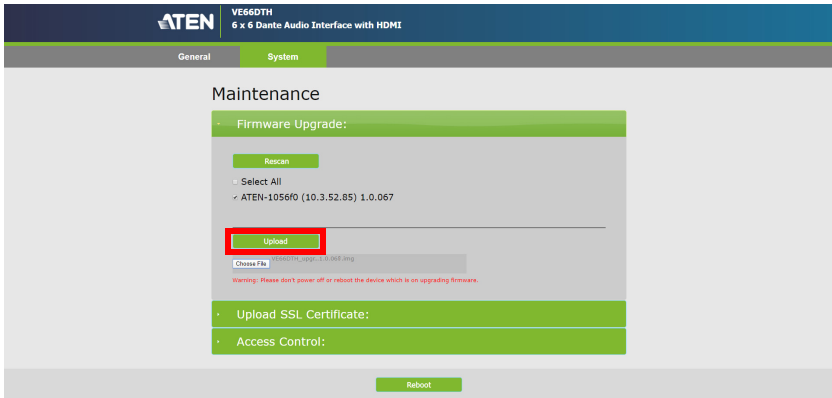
ATEN
VE66DTH
6 x 6 Dante Audio Interface with HDMI

General
System

Maintenance

Firmware Upgrade:

Rescan

Select All

ATEN-1056f0 (10.3.52.85) 1.0.067

Upload

Choose File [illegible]VE66DTH_upgr_1.0.068.bmg

Warning: Please don't power off or reboot the device which is on upgrading firmware.

Upload SSL Certificate:

Access Control:

Reboot